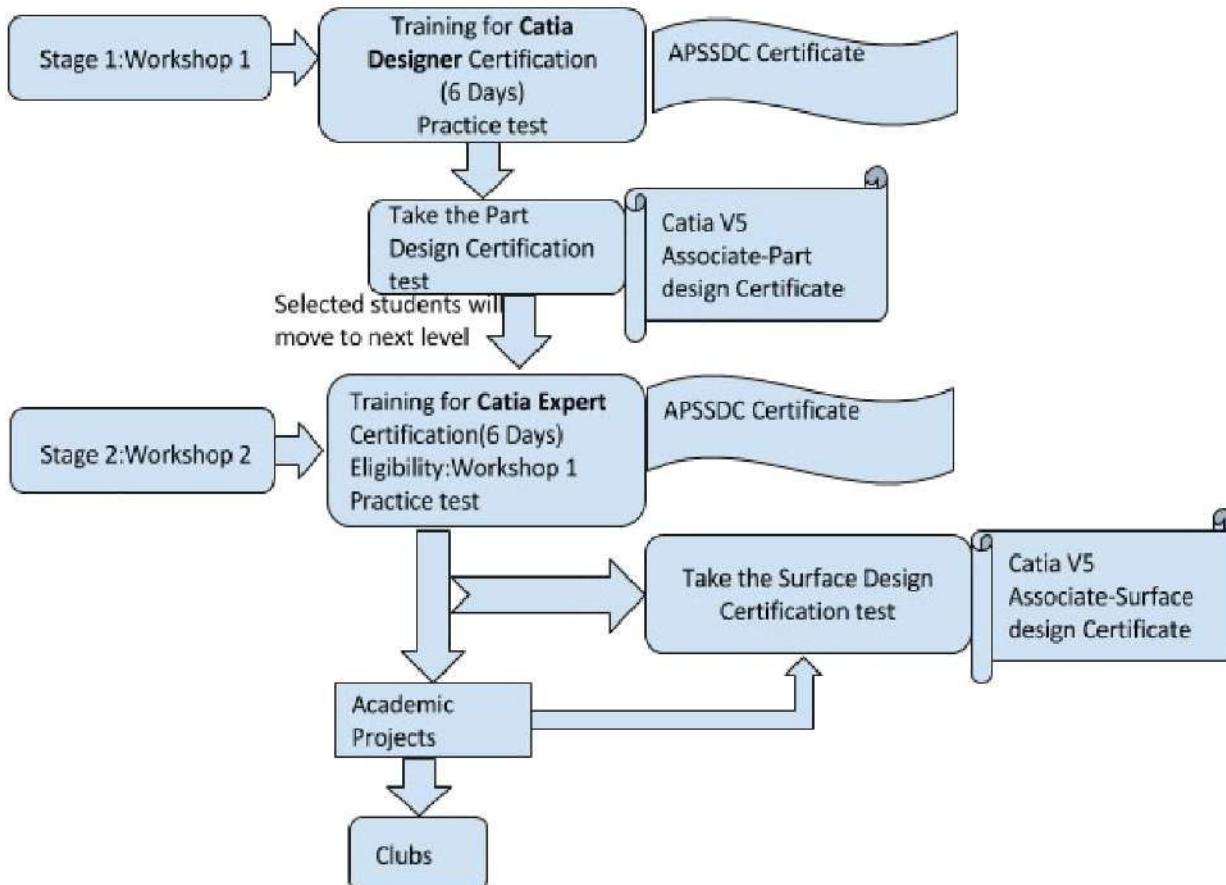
Stage 1:Workshop 1

Training for Catia Designer Certification (6 Days) Practice test

APSSDC Certificate

Take the Part Design Certification test

Catia V5 Associate-Part design Certificate

Selected students will move to next level

Stage 2:Workshop 2

Training for Catia Expert Certification(6 Days) Eligibility:Workshop 1 Practice test

APSSDC Certificate

Take the Surface Design Certification test

Catia V5 Associate-Surface design Certificate

Academic Projects

Clubs